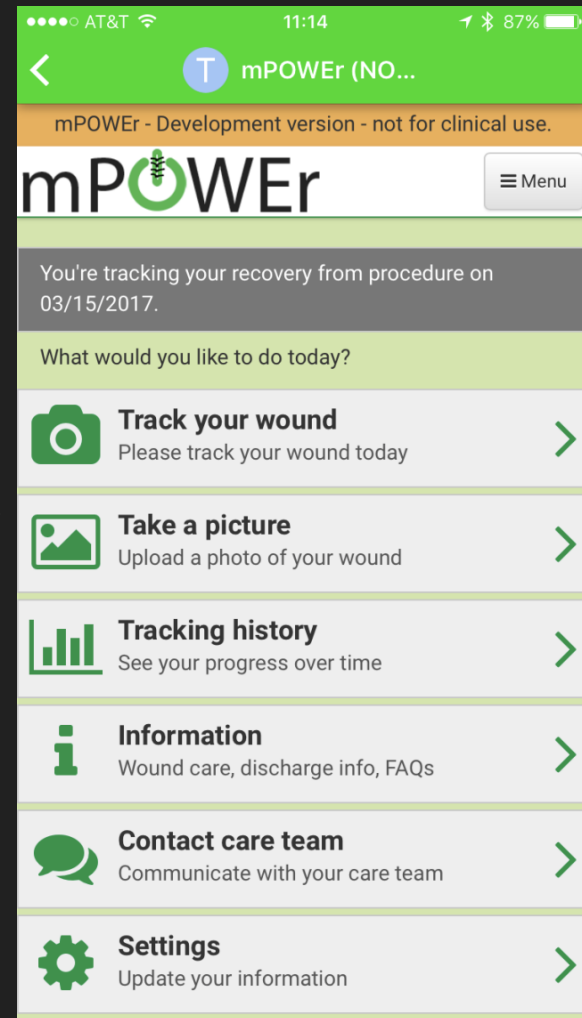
●●●●○ AT&T 11:14 87%

T mPOWEr (NO...

mPOWEr - Development version - not for clinical use.

mPOWEr

Menu

You're tracking your recovery from procedure on 03/15/2017.

What would you like to do today?

Track your wound
Please track your wound today

Take a picture
Upload a photo of your wound

Tracking history
See your progress over time

Information
Wound care, discharge info, FAQs

Contact care team
Communicate with your care team

Settings
Update your information